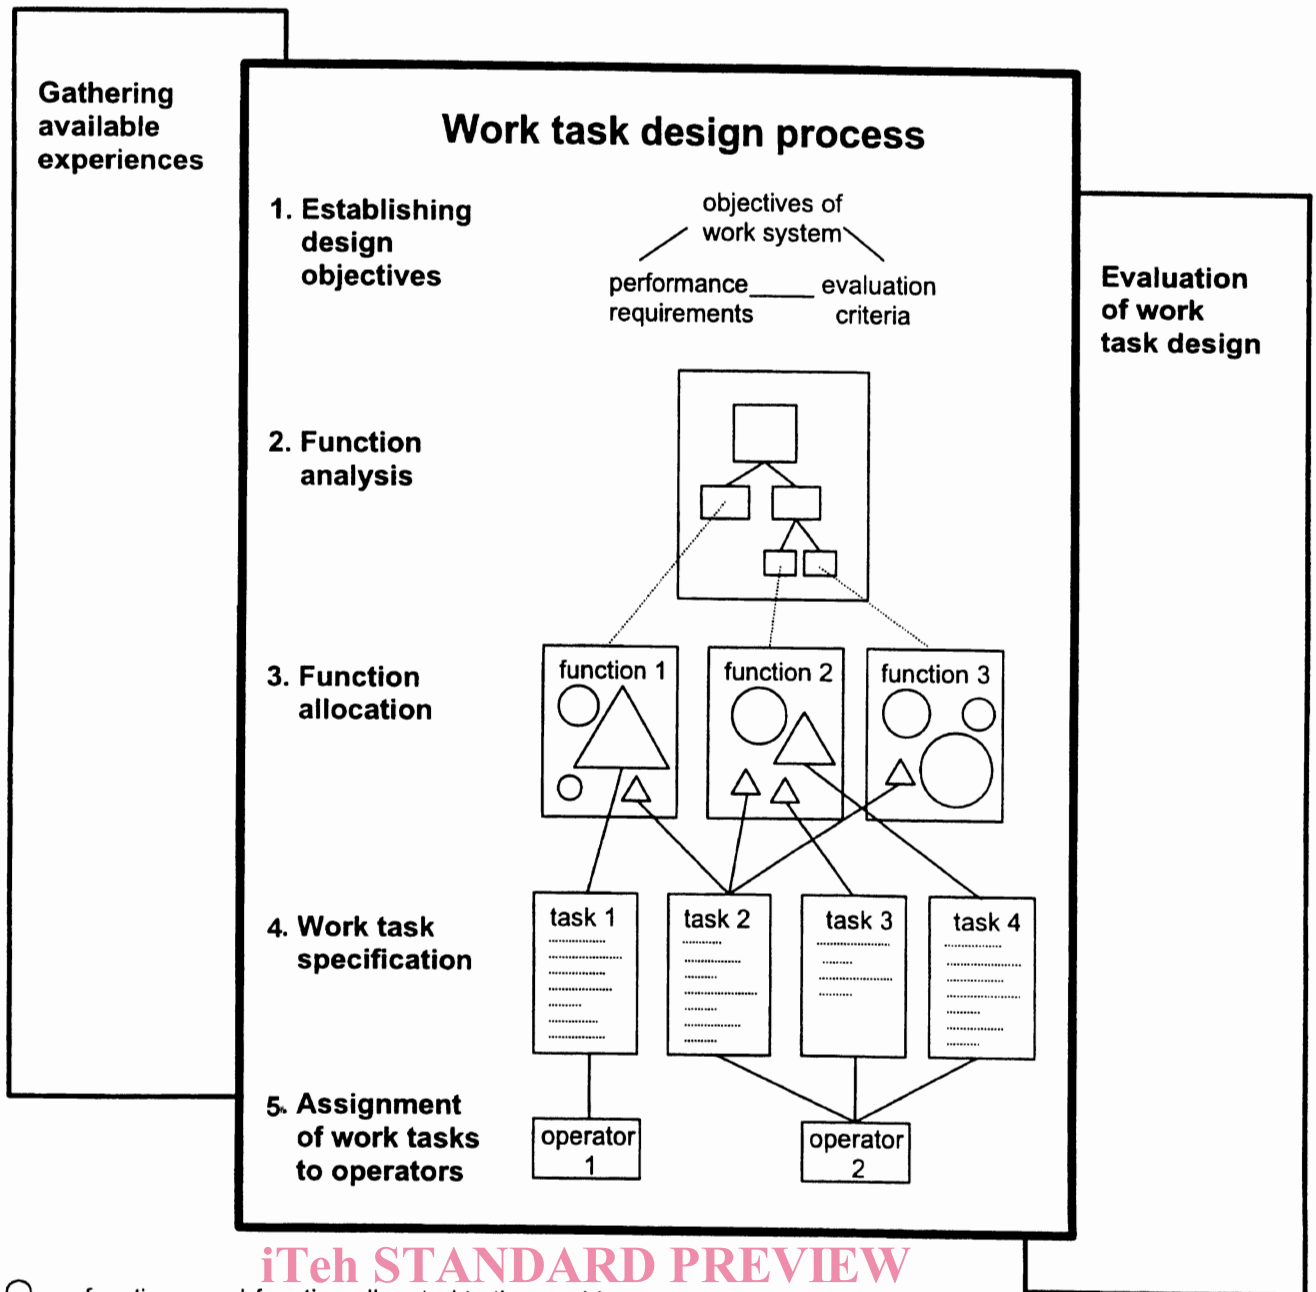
Gathering available experiences

Work task design process

1. Establishing design objectives

objectives of work system

performance requirements

evaluation criteria

Evaluation of work task design

2. Function analysis

3. Function allocation

function 1

function 2

function 3

4. Work task specification

task 1

task 2

task 3

task 4

5. Assignment of work tasks to operators

operator 1

operator 2

iTeh STANDARD PREVIEW

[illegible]